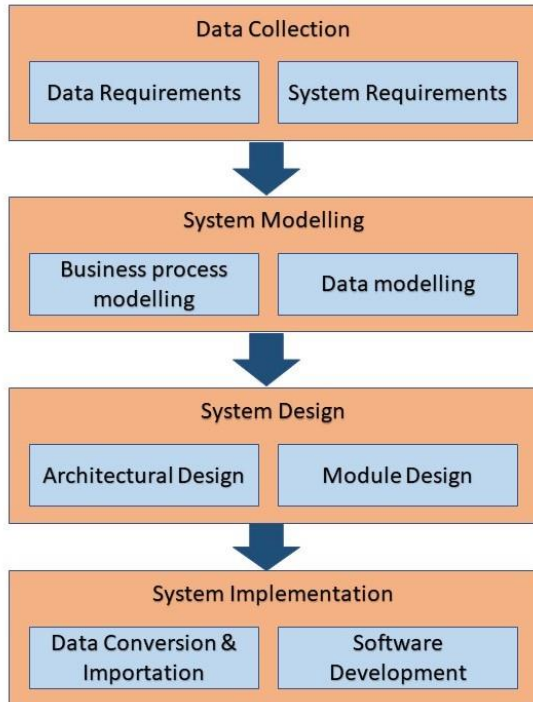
Data Collection

Data Requirements

System Requirements

System Modelling

Business process modelling

Data modelling

System Design

Architectural Design

Module Design

System Implementation

Data Conversion & Importation

Software Development